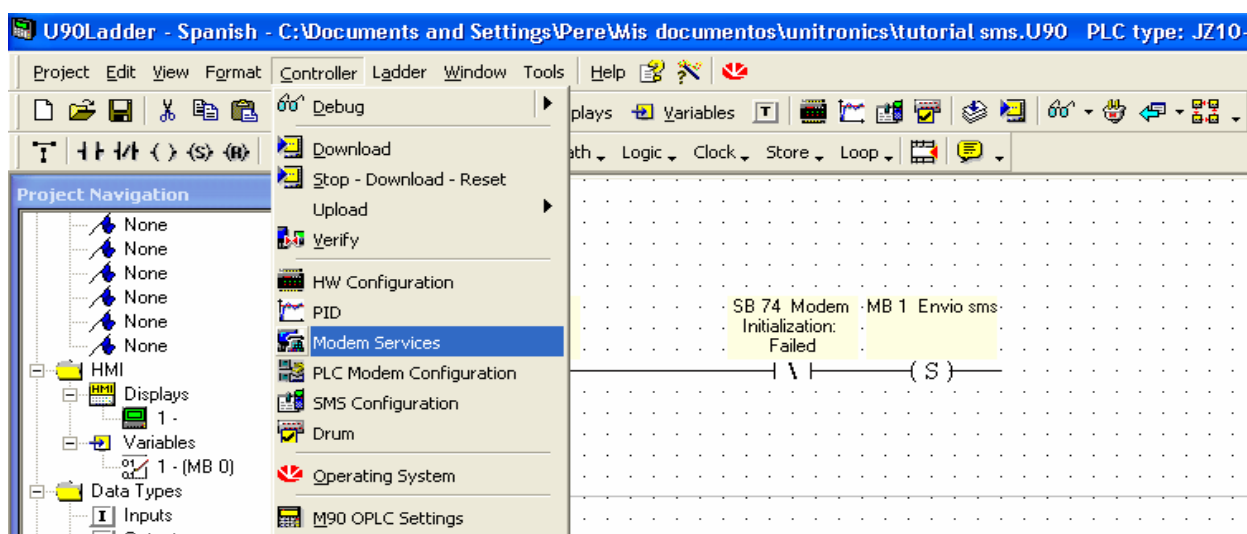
U90Ladder - Spanish - C:\Documents and Settings\Pere\Mis documentos\unitronics\tutorial sms.U90 PLC type: JZ10-

Project Edit View Format Controller Ladder Window Tools Help

plays Variables

ath Logic Clock Store Loop

Project Navigation

None
None
None
None
None
None
HMI
Displays
1 -
Variables
1 - (MB 0)
Data Types
Inputs

Debug
Download
Stop - Download - Reset
Upload
Verify
HW Configuration
PID
Modem Services
PLC Modem Configuration
SMS Configuration
Drum
Operating System
M90 OPLC Settings

SB 74 Modem Initialization: Failed
MB 1 Envio sms
S